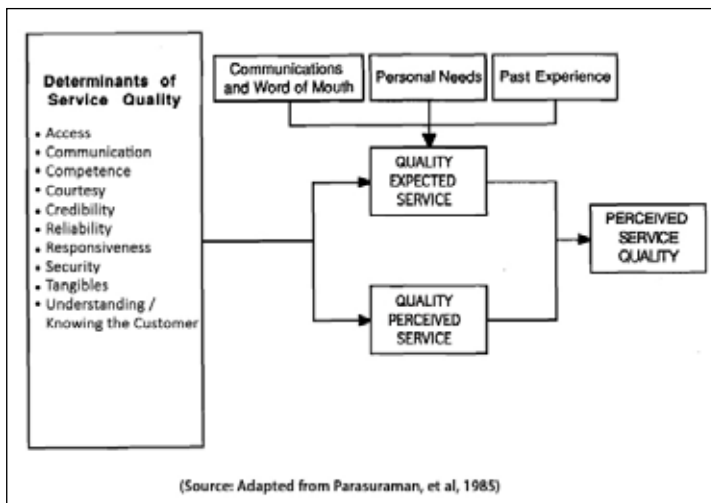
Determinants of Service Quality

- Access
- Communication
- Competence
- Courtesy
- Credibility
- Reliability
- Responsiveness
- Security
- Tangibles
- Understanding / Knowing the Customer

Communications and Word of Mouth

Personal Needs

Past Experience

QUALITY EXPECTED SERVICE

QUALITY PERCEIVED SERVICE

PERCEIVED SERVICE QUALITY

(Source: Adapted from Parasuraman, et al, 1985)